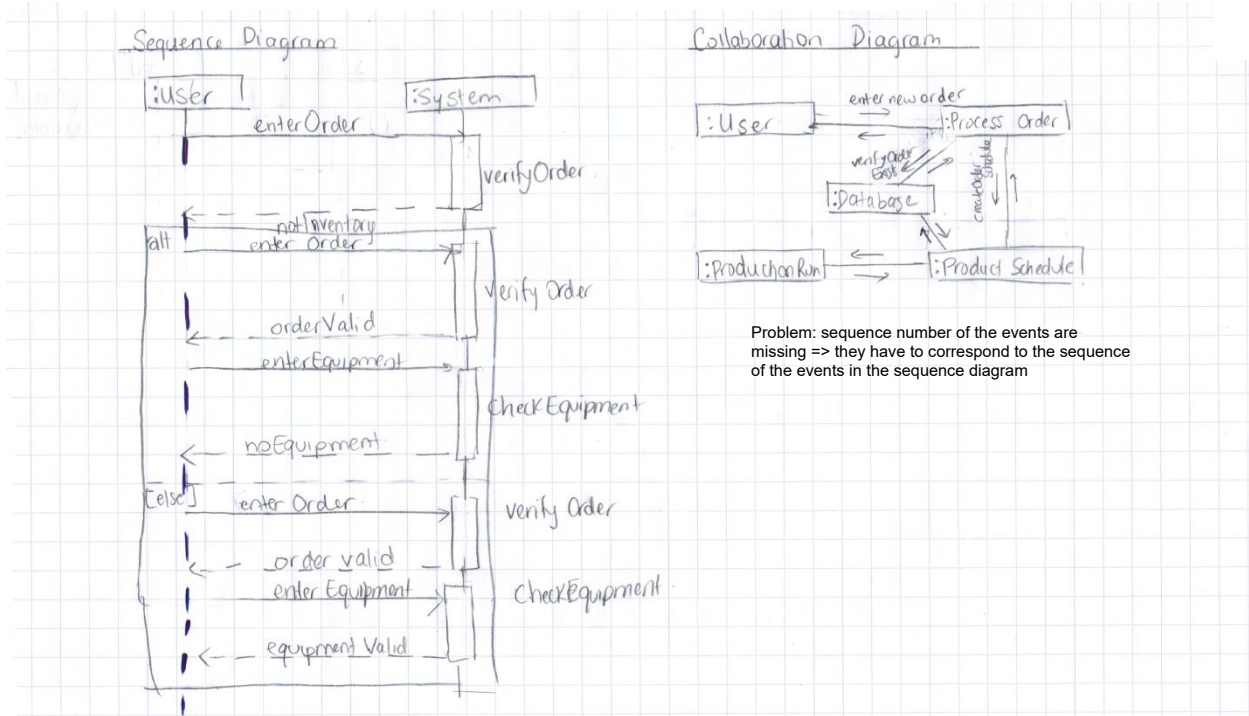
Sequence Diagram

:User

:System

enterOrder

verifyOrder

notInventory

alt

enter Order

Verify Order

orderValid

enterEquipment

CheckEquipment

noEquipment

[else]

enter Order

Verify Order

order valid

enter Equipment

CheckEquipment

equipment Valid

Collaboration Diagram

enter new order

:User

:Process Order

verifyOrder Exist

checkOrder Schedule

:Database

:ProductionRun

:Product Schedule

Problem: sequence number of the events are missing => they have to correspond to the sequence of the events in the sequence diagram